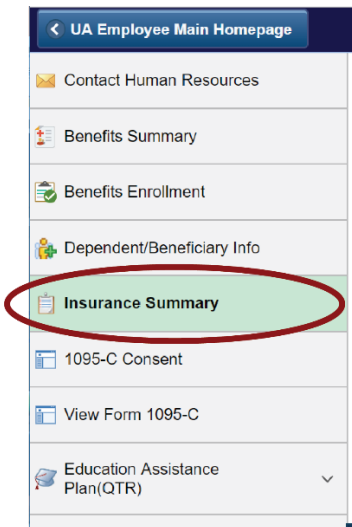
UA Employee Main Homepage

Contact Human Resources

Benefits Summary

Benefits Enrollment

Dependent/Beneficiary Info

Insurance Summary

1095-C Consent

View Form 1095-C

Education Assistance Plan(QTR)